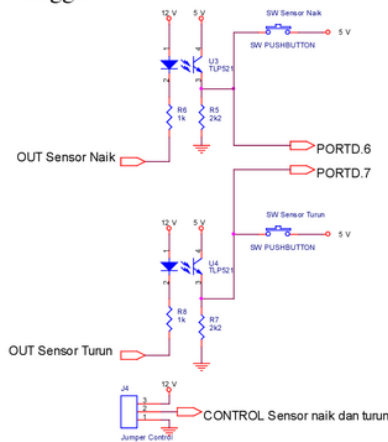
ggu

12 V
5 V
SW Sensor Naik
5 V
U3
TLP521
SW PUSHBUTTON
R6
1k
R5
2k2
OUT Sensor Naik
PORTD.6
PORTD.7
12 V
5 V
SW Sensor Turun
5 V
U4
TLP521
SW PUSHBUTTON
R8
1k
R7
2k2
OUT Sensor Turun
J4
12 V
3
2
1
CONTROL Sensor naik dan turun
Jumper Control